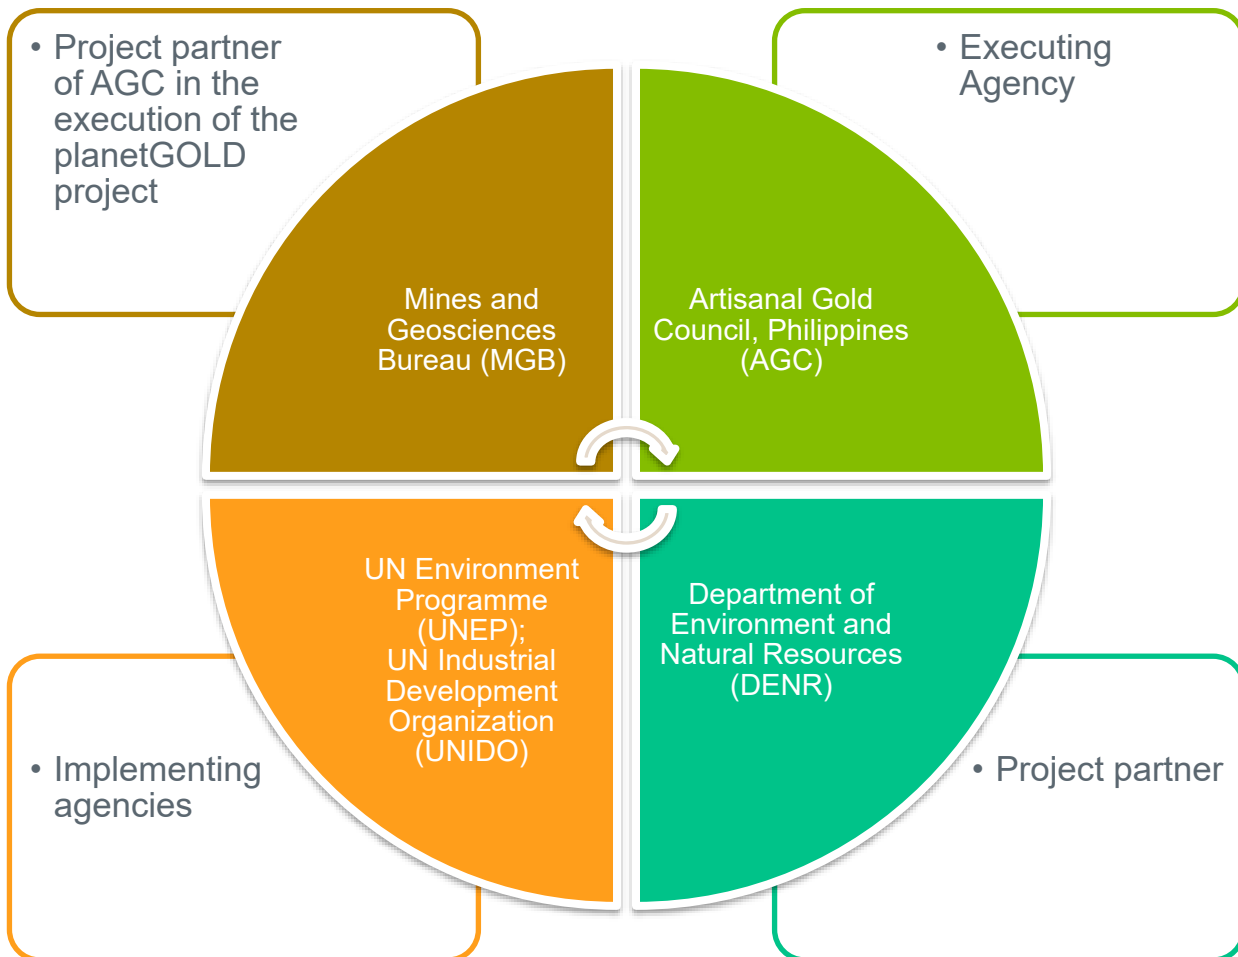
• Project partner of AGC in the execution of the planetGOLD project

• Executing Agency

Mines and Geosciences Bureau (MGB)

Artisanal Gold Council, Philippines (AGC)

UN Environment Programme (UNEP); UN Industrial Development Organization (UNIDO)

Department of Environment and Natural Resources (DENR)

• Implementing agencies

• Project partner